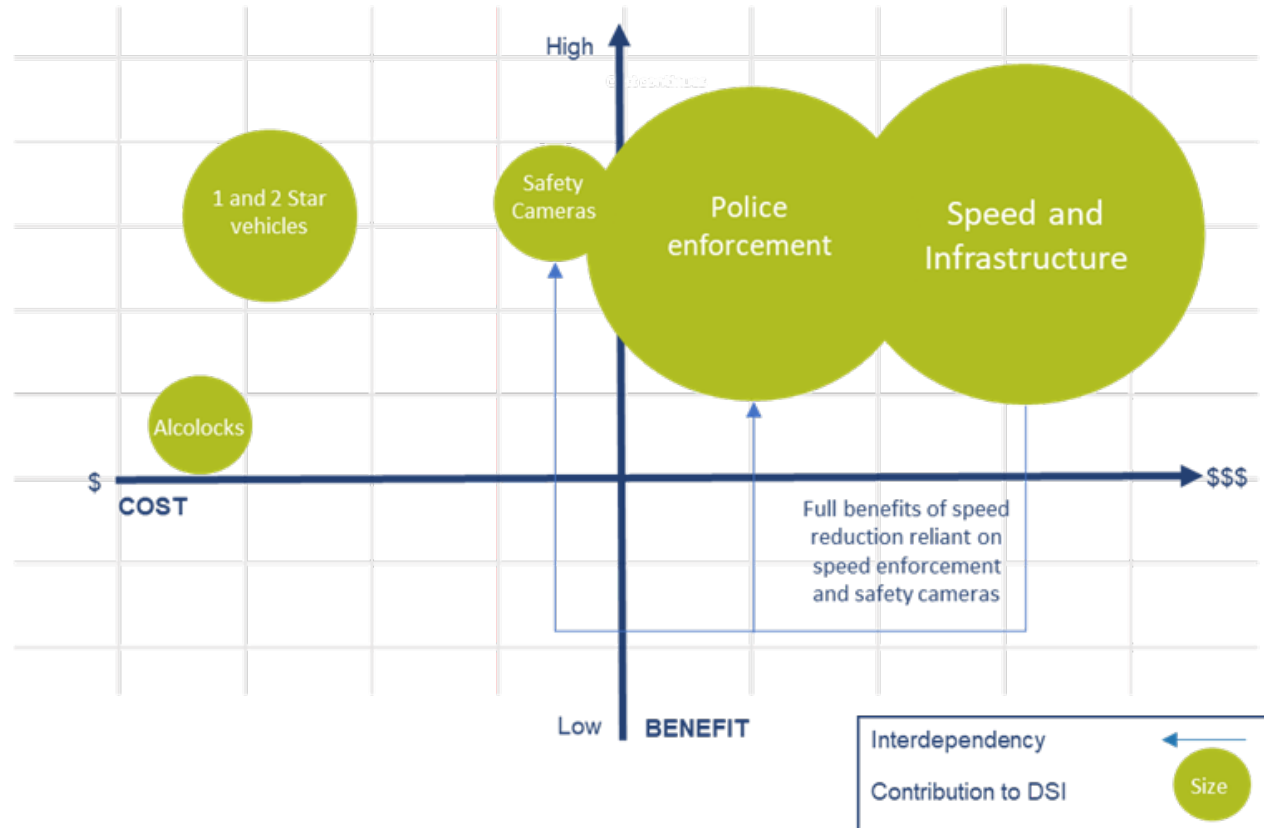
High

1 and 2 Star vehicles

Safety Cameras

Police enforcement

Speed and Infrastructure

Alcolocks

$

COST

$$$

Full benefits of speed reduction reliant on speed enforcement and safety cameras

Low

BENEFIT

Interdependency

Contribution to DSI

Size